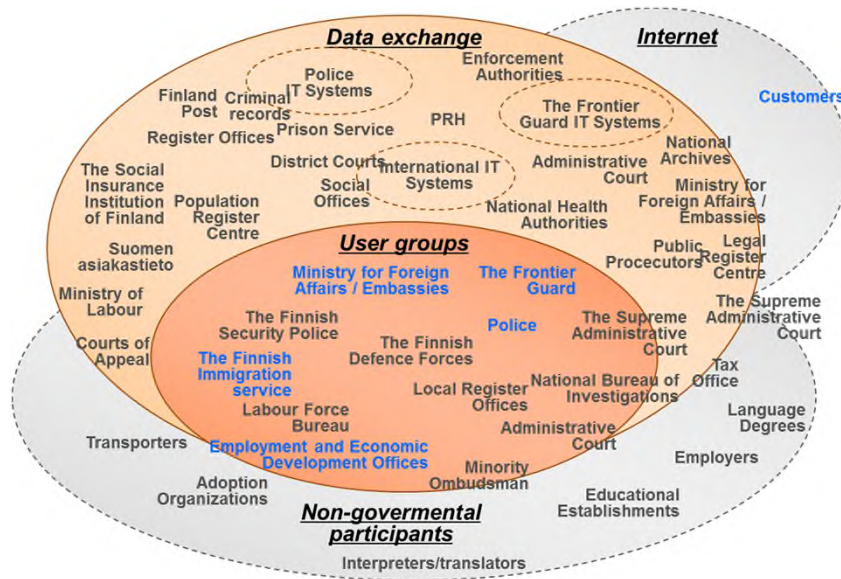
Data exchange

Internet

Customers

Police IT Systems

Enforcement Authorities

Finland Post

Criminal records

Register Offices

Prison Service

PRH

The Frontier Guard IT Systems

National Archives

The Social Insurance Institution of Finland

District Courts

International IT Systems

Administrative Court

Ministry for Foreign Affairs / Embassies

Population Register Centre

Social Offices

National Health Authorities

Suomen asiakastieto

Public Procecutors

Legal Register Centre

User groups

Ministry for Foreign Affairs / Embassies

The Frontier Guard

Ministry of Labour

The Supreme Administrative Court

The Finnish Security Police

Police

The Supreme Administrative Court

Courts of Appeal

The Finnish Defence Forces

The Finnish Immigration service

Tax Office

Local Register Offices

National Bureau of Investigations

Labour Force Bureau

Language Degrees

Transporters

Administrative Court

Employment and Economic Development Offices

Employers

Minority Ombudsman

Adoption Organizations

Educational Establishments

Non-govermental participants

Interpreters/translators